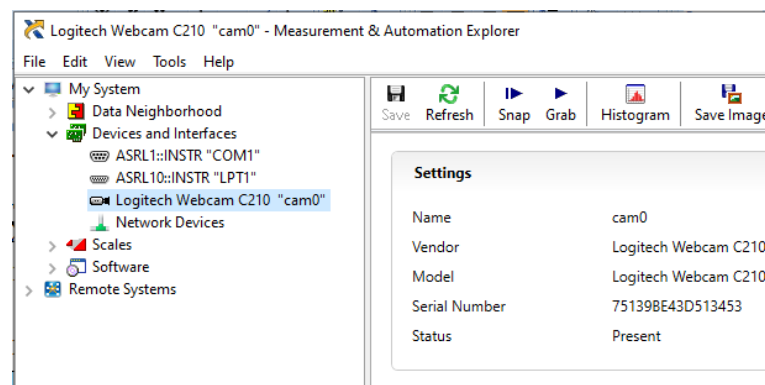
Logitech Webcam C210 "cam0" - Measurement & Automation Explorer

File Edit View Tools Help

My System
Data Neighborhood
Devices and Interfaces
ASRL1::INSTR "COM1"
ASRL10::INSTR "LPT1"
Logitech Webcam C210 "cam0"
Network Devices
Scales
Software
Remote Systems

Save Refresh Snap Grab Histogram Save Image

Settings

| | |
|---|---|
| Name | cam0 |
| Vendor | Logitech Webcam C210 |
| Model | Logitech Webcam C210 |
| Serial Number | 75139BE43D513453 |
| Status | Present |